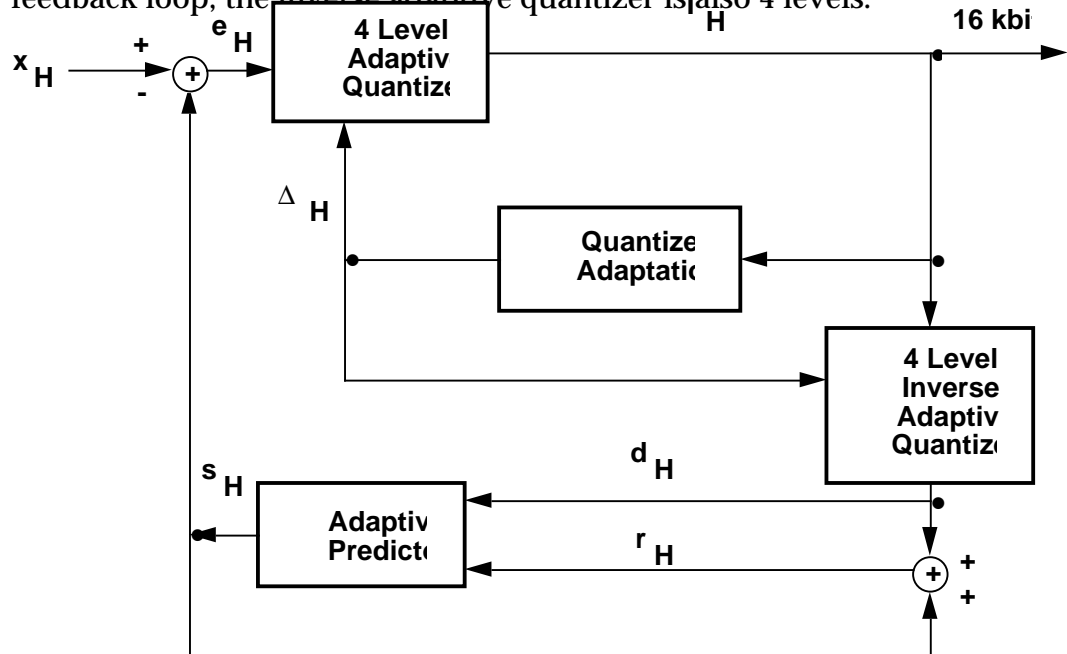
feedback loop, the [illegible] adaptive quantizer is also 4 levels.

$x_H$ + - + $e_H$

4 Level Adaptiv Quantize

$I_H$

16 kbi

$\Delta_H$

Quantize Adaptatic

4 Level Inverse Adaptiv Quantiz

$d_H$

$s_H$

Adaptiv Predicto

$r_H$

+ + +